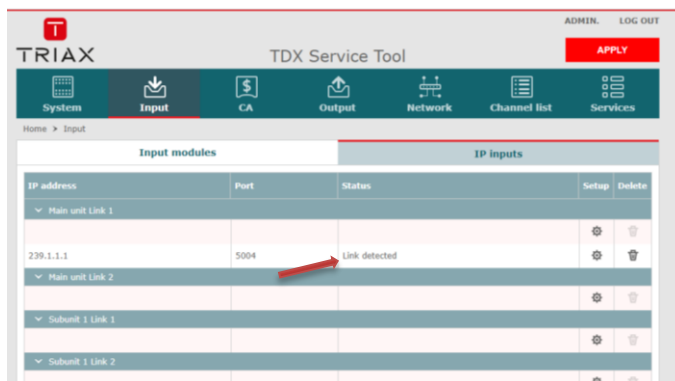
ADMIN. LOG OUT

TRIAX

TDX Service Tool

APPLY

System
Input
CA
Output
Network
Channel list
Services

Home > Input

Input modules
IP inputs

| IP address | Port | Status | Setup | Delete |
|---|---|---|---|---|
| Main unit Link 1 | | | | |
| | | | | |
| 239.1.1.1 | 5004 | Link detected | | |
| Main unit Link 2 | | | | |
| | | | | |
| Subunit 1 Link 1 | | | | |
| | | | | |
| Subunit 1 Link 2 | | | | |